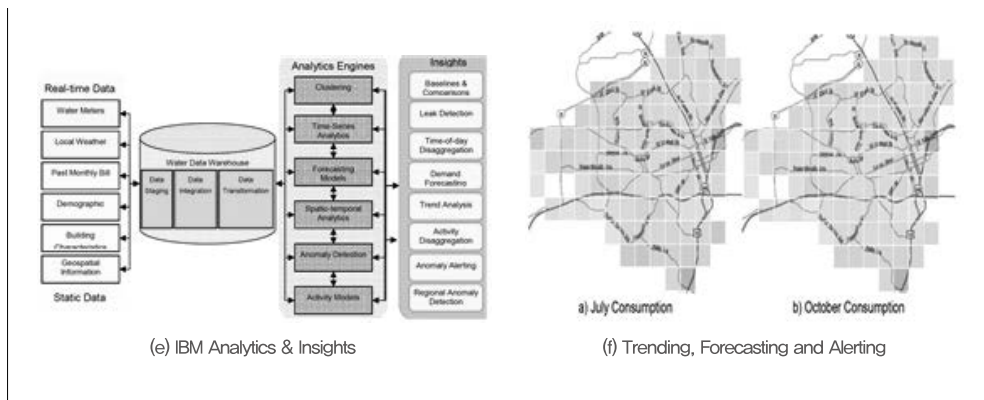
Real-time Data

Water Meters

Local Weather

Past Monthly Bill

Demographic

Building Characteristics

Geospatial Information

Static Data

Water Data Warehouse

Data Staging

Data Integration

Data Transformation

Analytics Engines

Clustering

Time-Series Analytics

Forecasting Models

Spatio-temporal Analytics

Anomaly Detection

Activity Models

Insights

Baselines & Comparisons

Leak Detection

Time-of-day Disaggregation

Demand Forecasting

Trend Analysis

Activity Disaggregation

Anomaly Alerting

Regional Anomaly Detection

(e) IBM Analytics & Insights

a) July Consumption

b) October Consumption

(f) Trending, Forecasting and Alerting